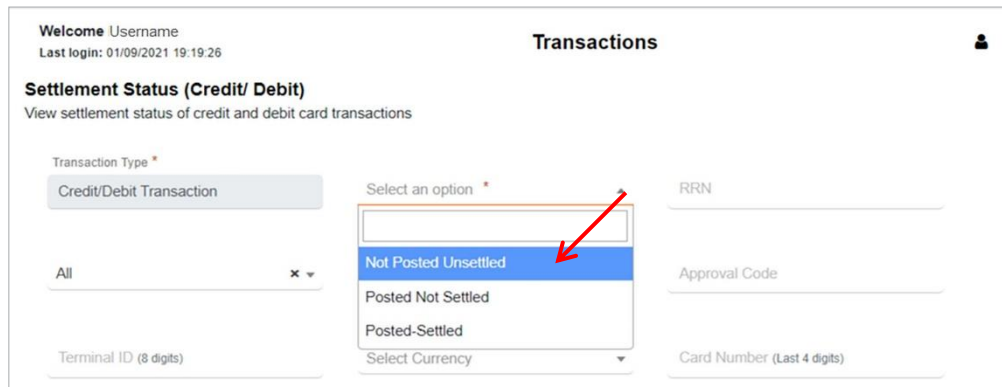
Welcome Username
Last login: 01/09/2021 19:19:26

Transactions

Settlement Status (Credit/ Debit)
View settlement status of credit and debit card transactions

Transaction Type *
Credit/Debit Transaction

Select an option *

RRN

All

Not Posted Unsettled
Posted Not Settled
Posted-Settled

Approval Code

Terminal ID (8 digits)

Select Currency

Card Number (Last 4 digits)